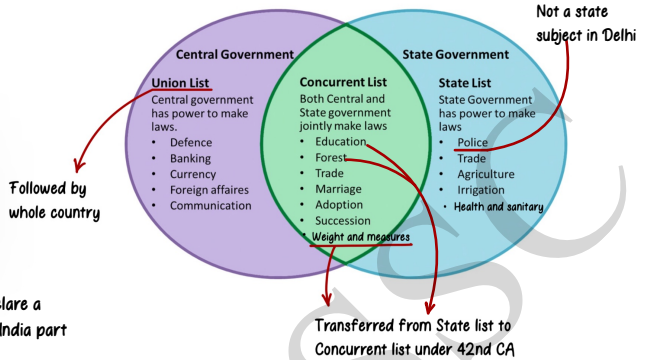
Not a state subject in Delhi

Central Government

Union List
Central government has power to make laws.
- Defence
- Banking
- Currency
- Foreign affaires
- Communication

Concurrent List
Both Central and State government jointly make laws
- Education
- Forest
- Trade
- Marriage
- Adoption
- Succession
- Weight and measures

State Government

State List
State Government has power to make laws
- Police
- Trade
- Agriculture
- Irrigation
- Health and sanitary

Followed by whole country

lare a
India part

Transferred from State list to Concurrent list under 42nd CA